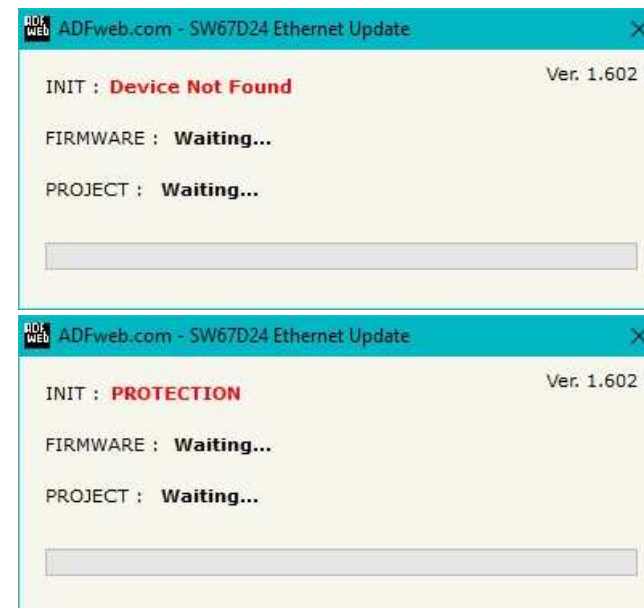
ADFweb.com - SW67D24 Ethernet Update

INIT : Device Not Found

Ver. 1.602

FIRMWARE : Waiting...

PROJECT : Waiting...

ADFweb.com - SW67D24 Ethernet Update

INIT : PROTECTION

Ver. 1.602

FIRMWARE : Waiting...

PROJECT : Waiting...